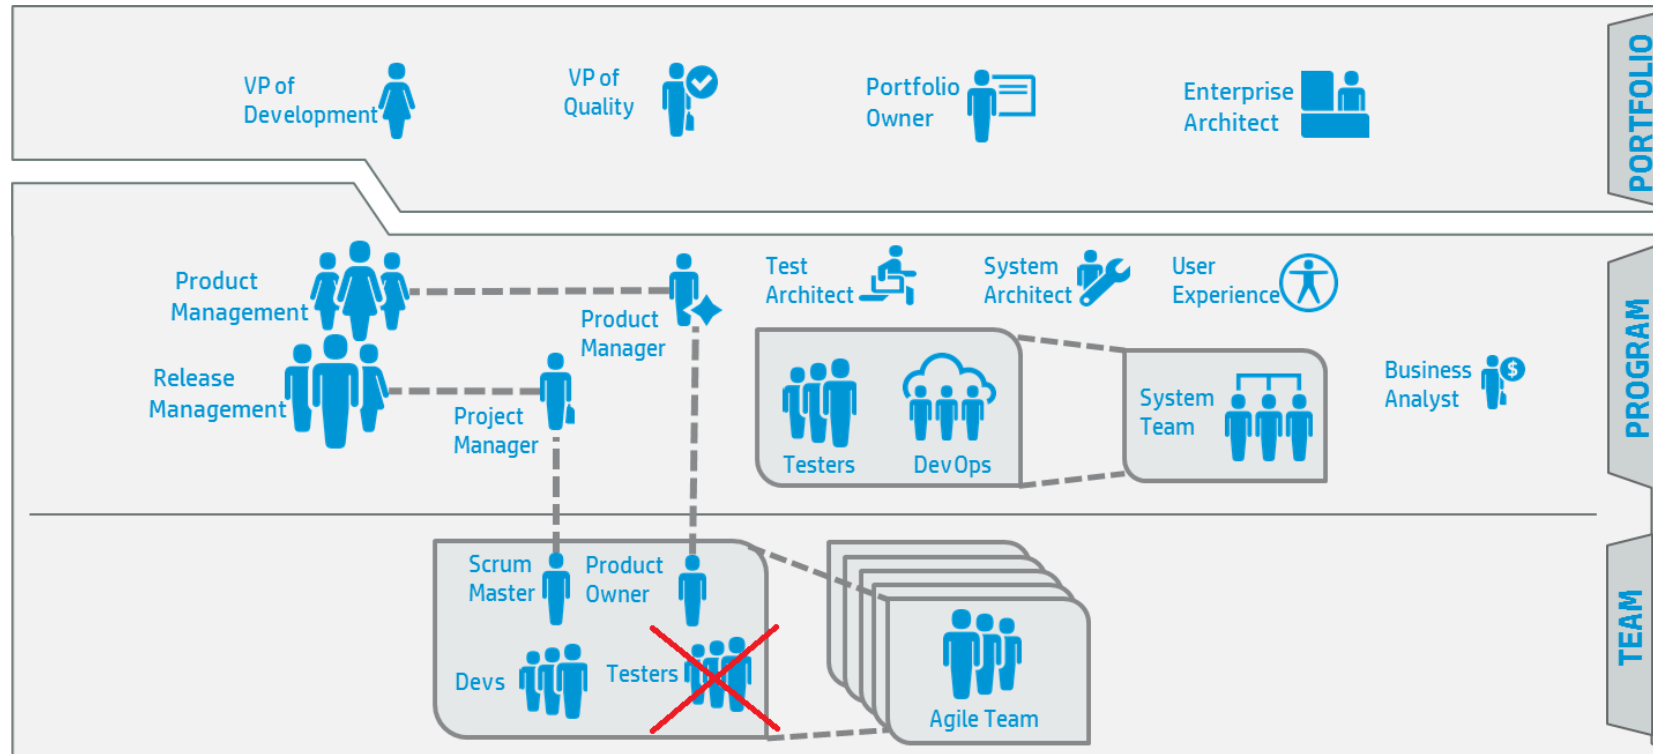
VP of Development

VP of Quality

Portfolio Owner

Enterprise Architect

PORTFOLIO

Product Management

Release Management

Product Manager

Project Manager

Test Architect

System Architect

User Experience

Testers

DevOps

System Team

Business Analyst

PROGRAM

Scrum Master

Product Owner

Devs

Testers

Agile Team

TEAM